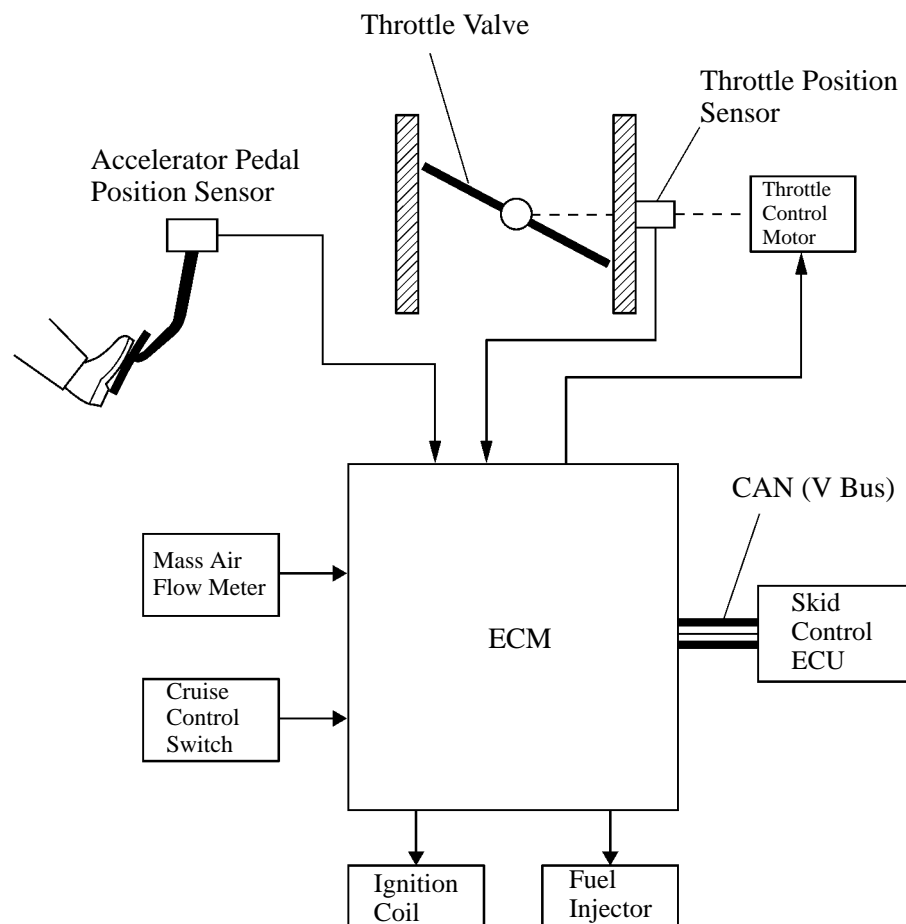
Throttle Valve

Throttle Position Sensor

Accelerator Pedal Position Sensor

Throttle Control Motor

CAN (V Bus)

Mass Air Flow Meter

ECM

Skid Control ECU

Cruise Control Switch

Ignition Coil

Fuel Injector